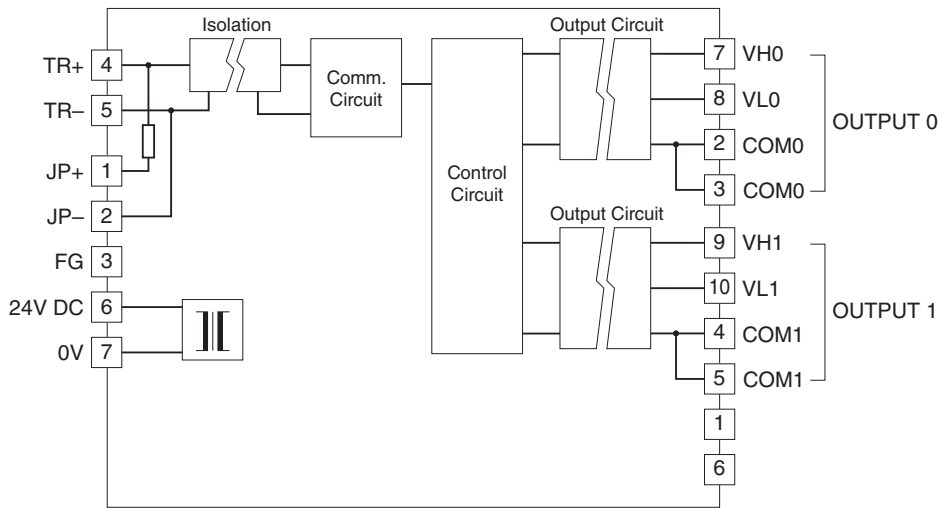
Isolation

Output Circuit

TR+ 4

TR– 5

JP+ 1

JP– 2

FG 3

24V DC 6

0V 7

Comm. Circuit

Control Circuit

Output Circuit

7 VH0

8 VL0

2 COM0

3 COM0

OUTPUT 0

9 VH1

10 VL1

4 COM1

5 COM1

OUTPUT 1

1

6